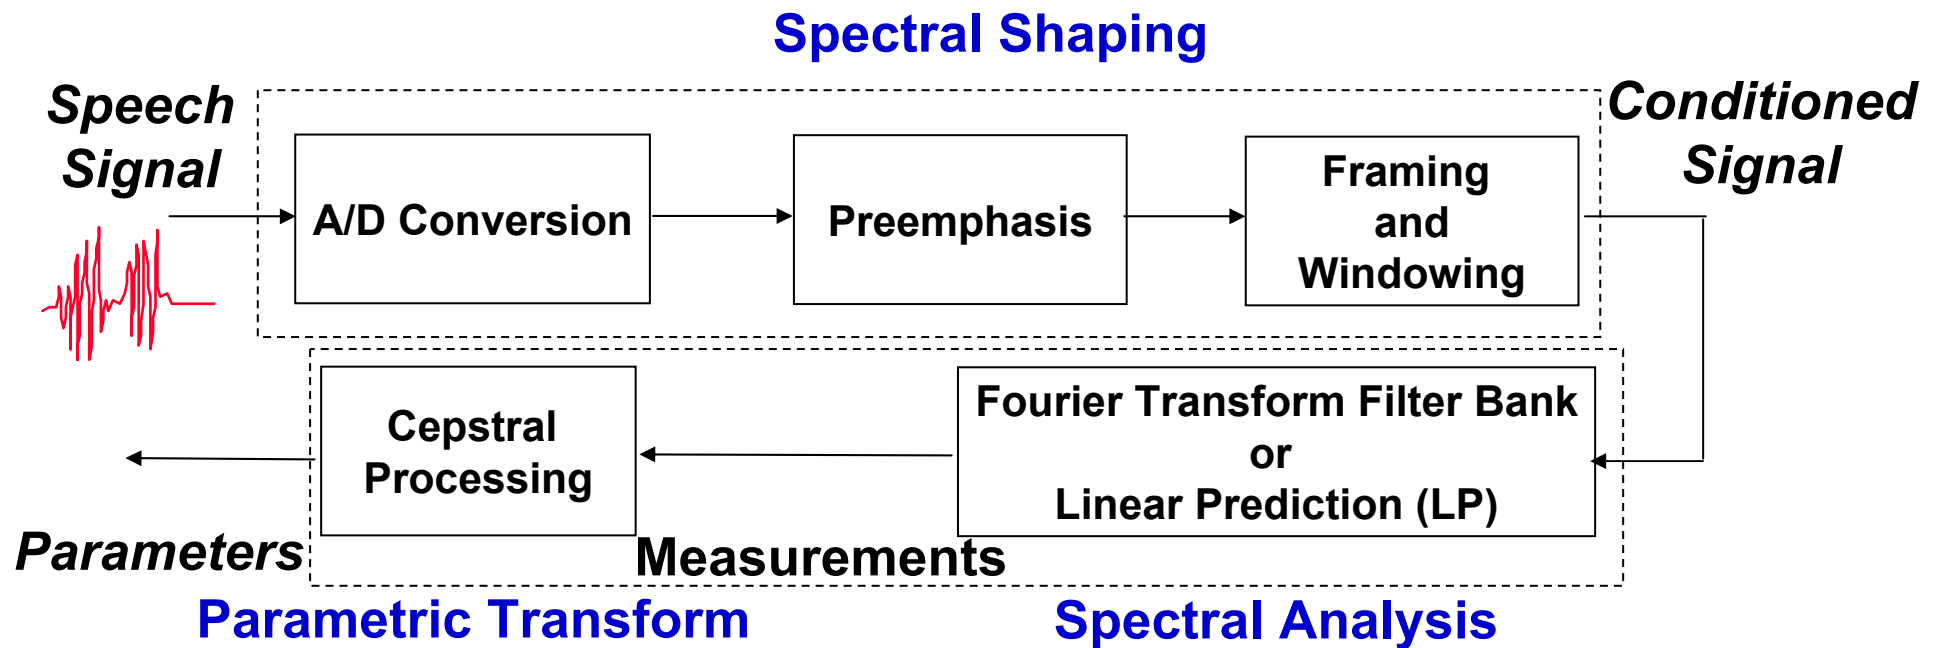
Spectral Shaping

Speech Signal

A/D Conversion

Preemphasis

Framing and Windowing

Conditioned Signal

Cepstral Processing

Fourier Transform Filter Bank or Linear Prediction (LP)

Parameters

Measurements

Parametric Transform

Spectral Analysis